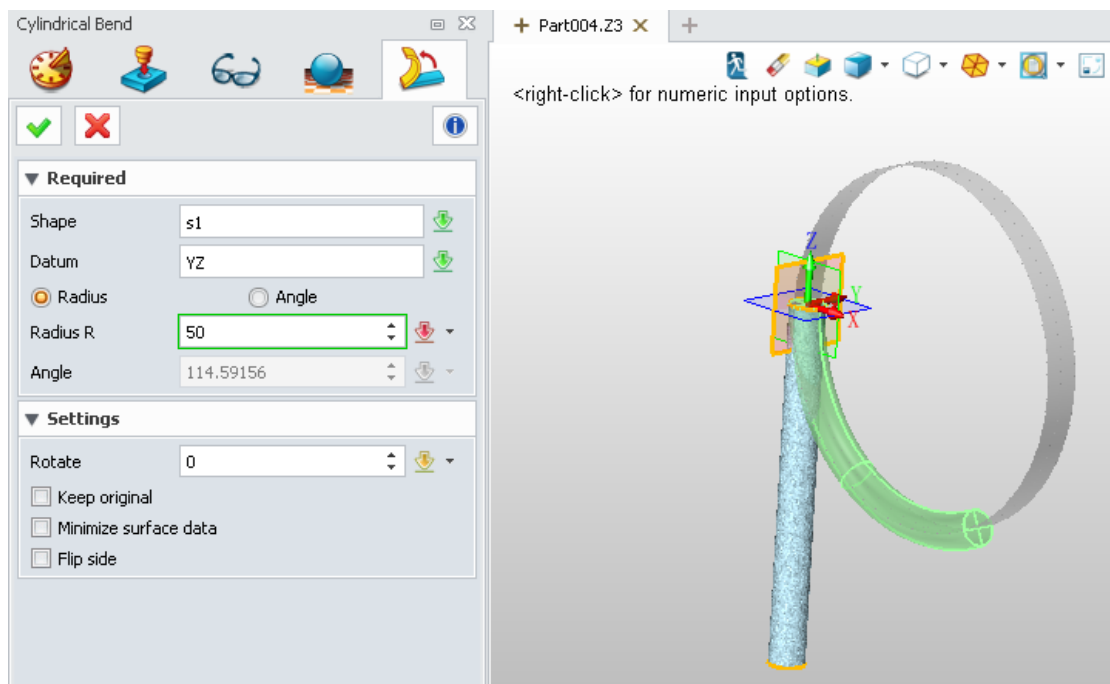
Cylindrical Bend

Part004.Z3

<right-click> for numeric input options.

Required

Shape s1

Datum YZ

Radius

Angle

Radius R 50

Angle 114.59156

Settings

Rotate 0

Keep original

Minimize surface data

Flip side

Z

Y

X